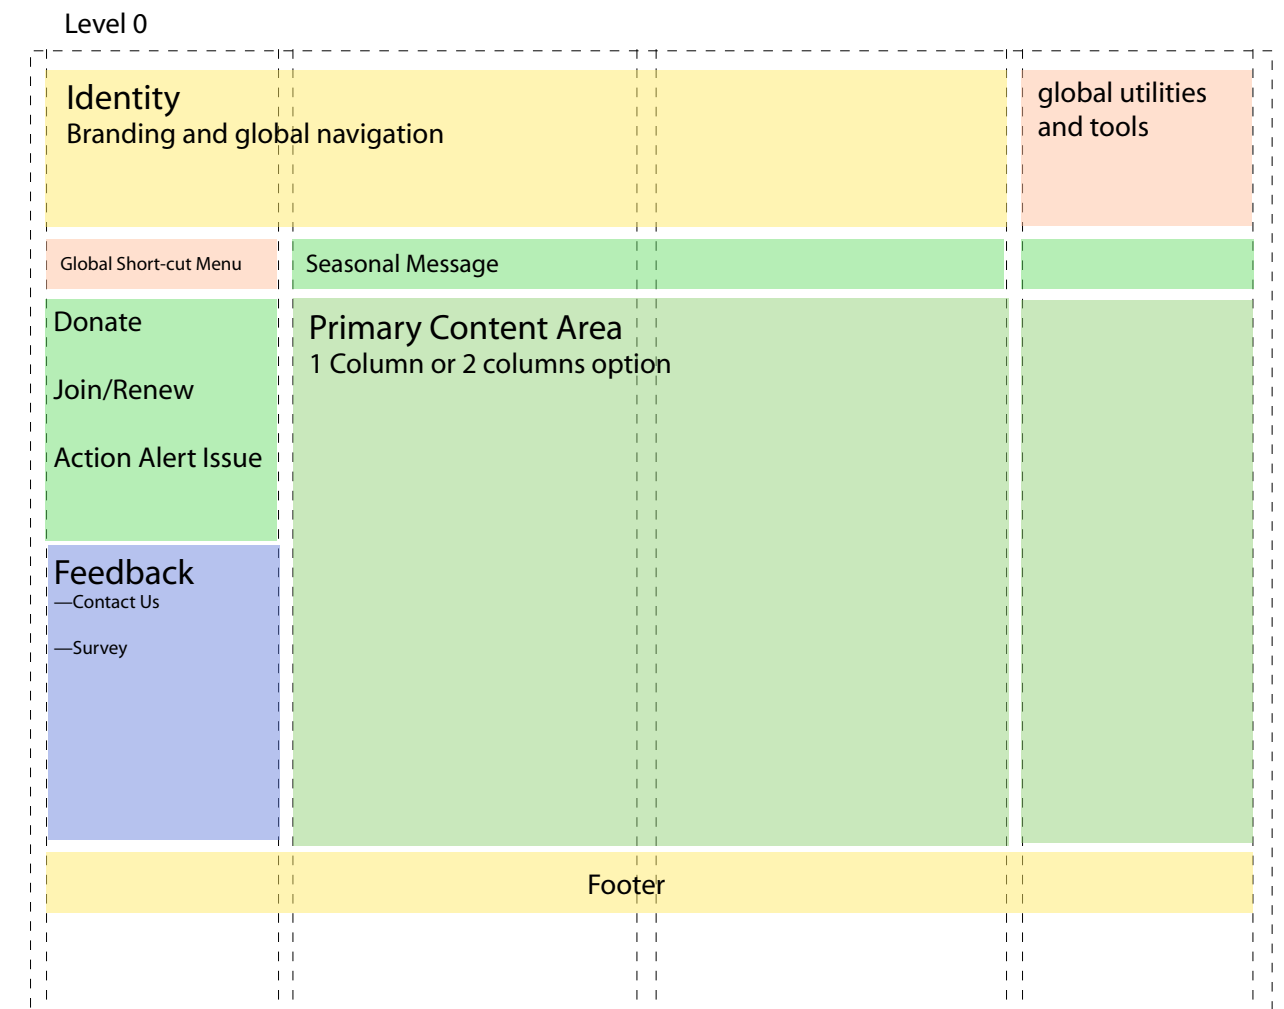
Level 0

Identity
Branding and global navigation

global utilities and tools

Global Short-cut Menu

Seasonal Message

Donate

Join/Renew

Action Alert Issue

Primary Content Area
1 Column or 2 columns option

Feedback
—Contact Us

—Survey

Footer